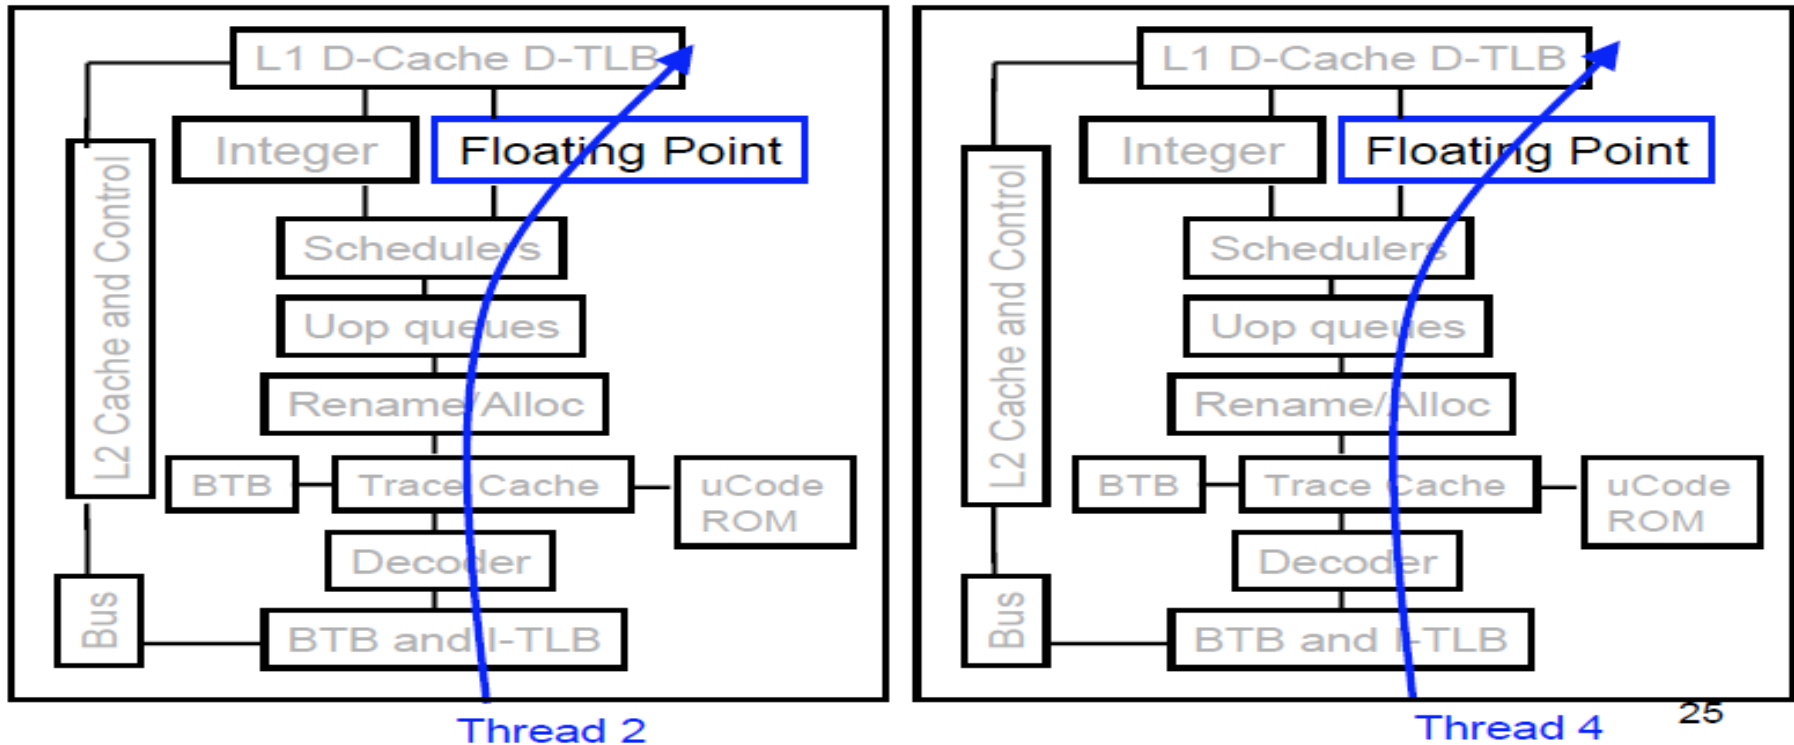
L1 D-Cache D-TLB
L2 Cache and Control
Integer
Floating Point
Schedulers
Uop queues
Rename/Alloc
BTB
Trace Cache
uCode ROM
Decoder
Bus
BTB and I-TLB
Thread 2

L1 D-Cache D-TLB
L2 Cache and Control
Integer
Floating Point
Schedulers
Uop queues
Rename/Alloc
BTB
Trace Cache
uCode ROM
Decoder
Bus
BTB and I-TLB
Thread 4

25